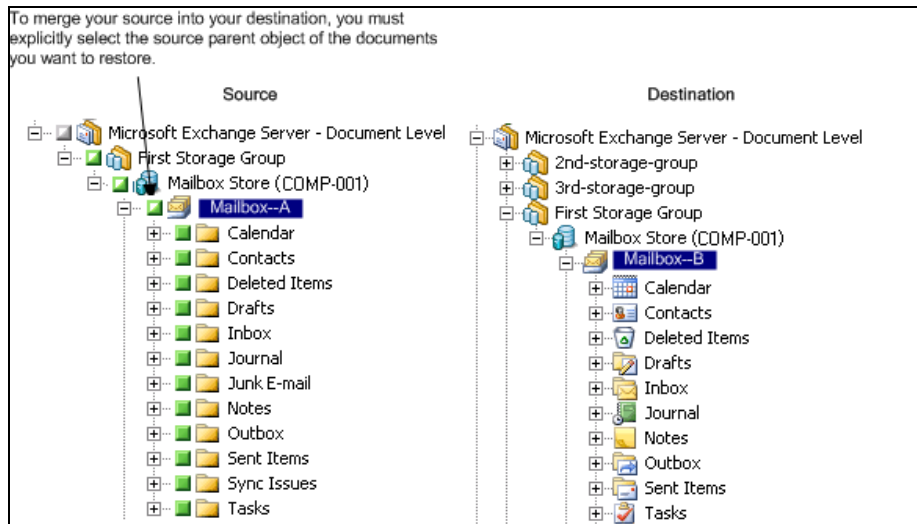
To merge your source into your destination, you must explicitly select the source parent object of the documents you want to restore.

Source

Microsoft Exchange Server - Document Level
First Storage Group
Mailbox Store (COMP-001)
Mailbox--A
Calendar
Contacts
Deleted Items
Drafts
Inbox
Journal
Junk E-mail
Notes
Outbox
Sent Items
Sync Issues
Tasks

Destination

Microsoft Exchange Server - Document Level
2nd-storage-group
3rd-storage-group
First Storage Group
Mailbox Store (COMP-001)
Mailbox--B
Calendar
Contacts
Deleted Items
Drafts
Inbox
Journal
Notes
Outbox
Sent Items
Tasks